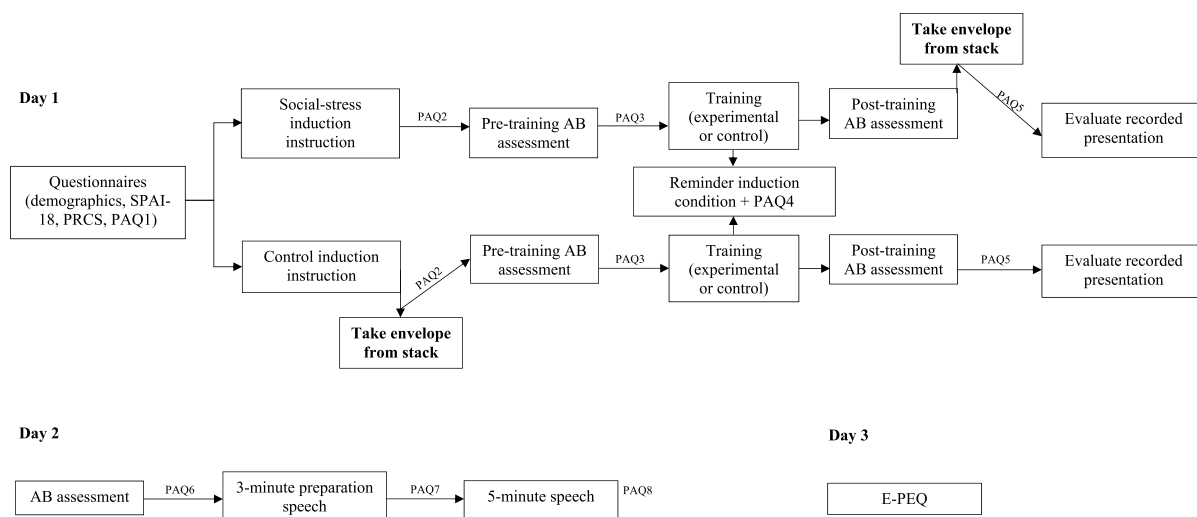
Day 1

Questionnaires (demographics, SPAI-18, PRCS, PAQ1)

Social-stress induction instruction

PAQ2

Pre-training AB assessment

PAQ3

Training (experimental or control)

Post-training AB assessment

Take envelope from stack

PAQ5

Evaluate recorded presentation

Reminder induction condition + PAQ4

Control induction instruction

PAQ2

Take envelope from stack

Pre-training AB assessment

PAQ3

Training (experimental or control)

Post-training AB assessment

PAQ5

Evaluate recorded presentation

Day 2

AB assessment

PAQ6

3-minute preparation speech

PAQ7

5-minute speech

PAQ8

Day 3

E-PEQ